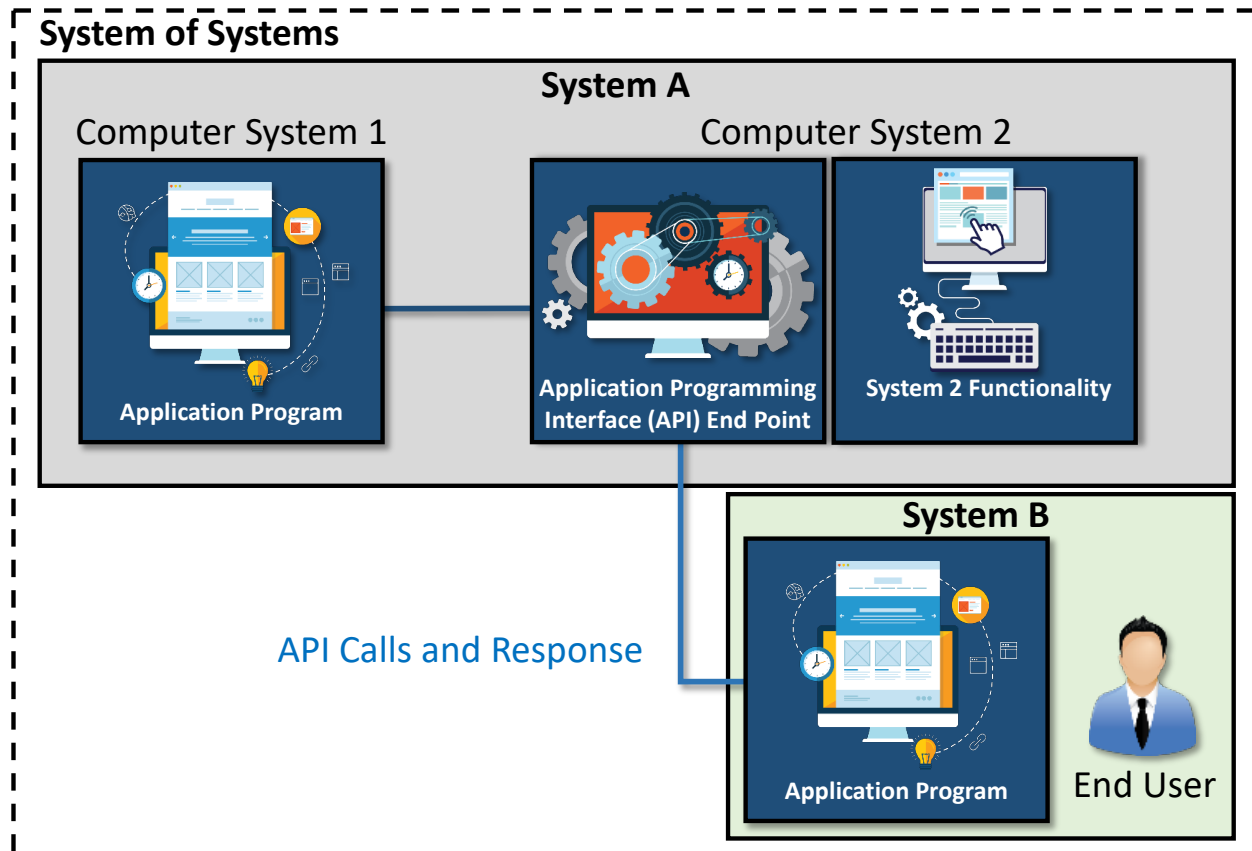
System of Systems

System A

Computer System 1

Computer System 2

Application Program

Application Programming Interface (API) End Point

System 2 Functionality

System B

API Calls and Response

Application Program

End User